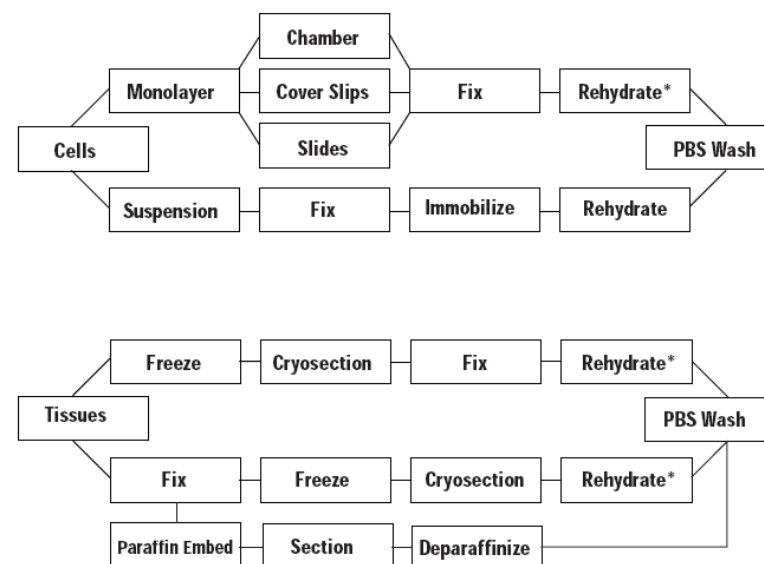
Chamber

Monolayer

Cover Slips

Fix

Rehydrate*

Slides

Cells

PBS Wash

Suspension

Fix

Immobilize

Rehydrate

Freeze

Cryosection

Fix

Rehydrate*

Tissues

PBS Wash

Fix

Freeze

Cryosection

Rehydrate*

Paraffin Embed

Section

Deparaffinize